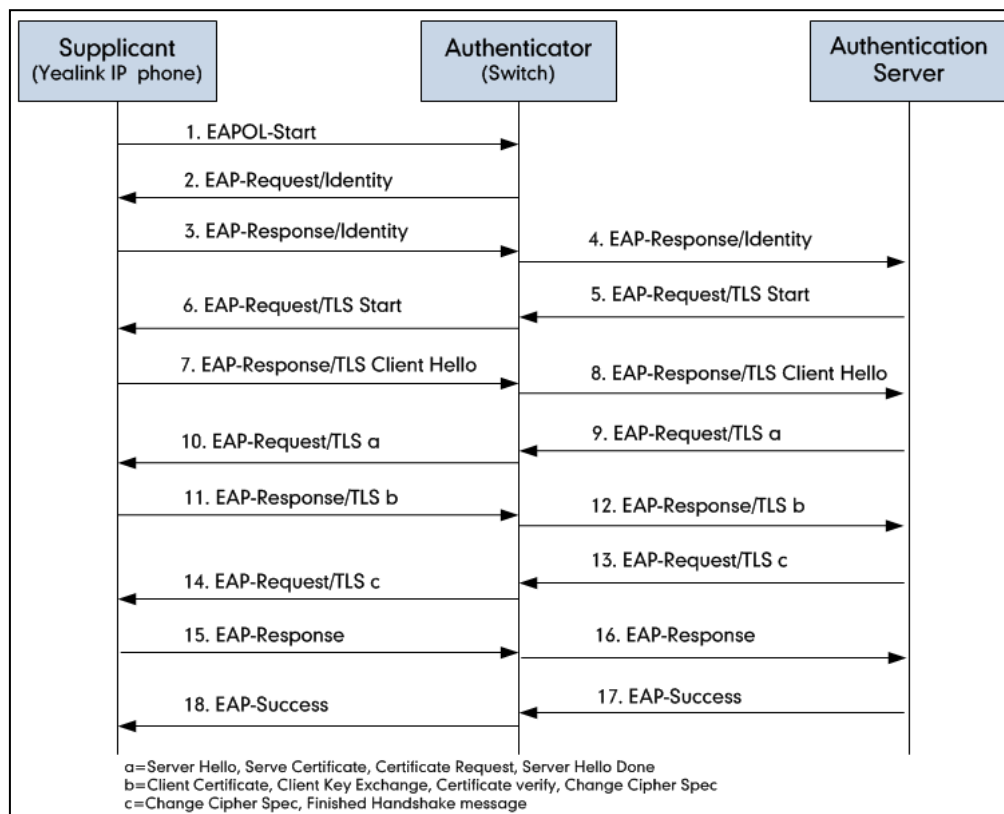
Supplicant
(Yealink IP phone)

Authenticator
(Switch)

Authentication
Server

1. EAPOL-Start

2. EAP-Request/Identity

3. EAP-Response/Identity

4. EAP-Response/Identity

5. EAP-Request/TLS Start

6. EAP-Request/TLS Start

7. EAP-Response/TLS Client Hello

8. EAP-Response/TLS Client Hello

9. EAP-Request/TLS a

10. EAP-Request/TLS a

11. EAP-Response/TLS b

12. EAP-Response/TLS b

13. EAP-Request/TLS c

14. EAP-Request/TLS c

15. EAP-Response

16. EAP-Response

17. EAP-Success

18. EAP-Success

a=Server Hello, Serve Certificate, Certificate Request, Server Hello Done
b=Client Certificate, Client Key Exchange, Certificate verify, Change Cipher Spec
c=Change Cipher Spec, Finished Handshake message